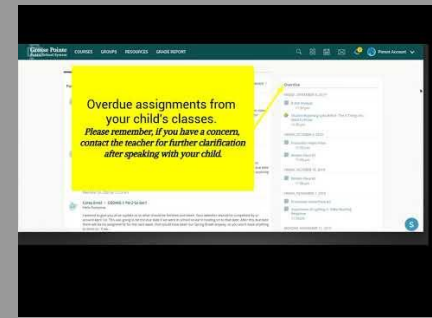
Grosse Pointe Public School System

COURSES GROUPS RESOURCES GRADE REPORT

Parent Account

Overdue assignments from your child's classes.
Please remember, if you have a concern, contact the teacher for further clarification after speaking with your child.

Overdue

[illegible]